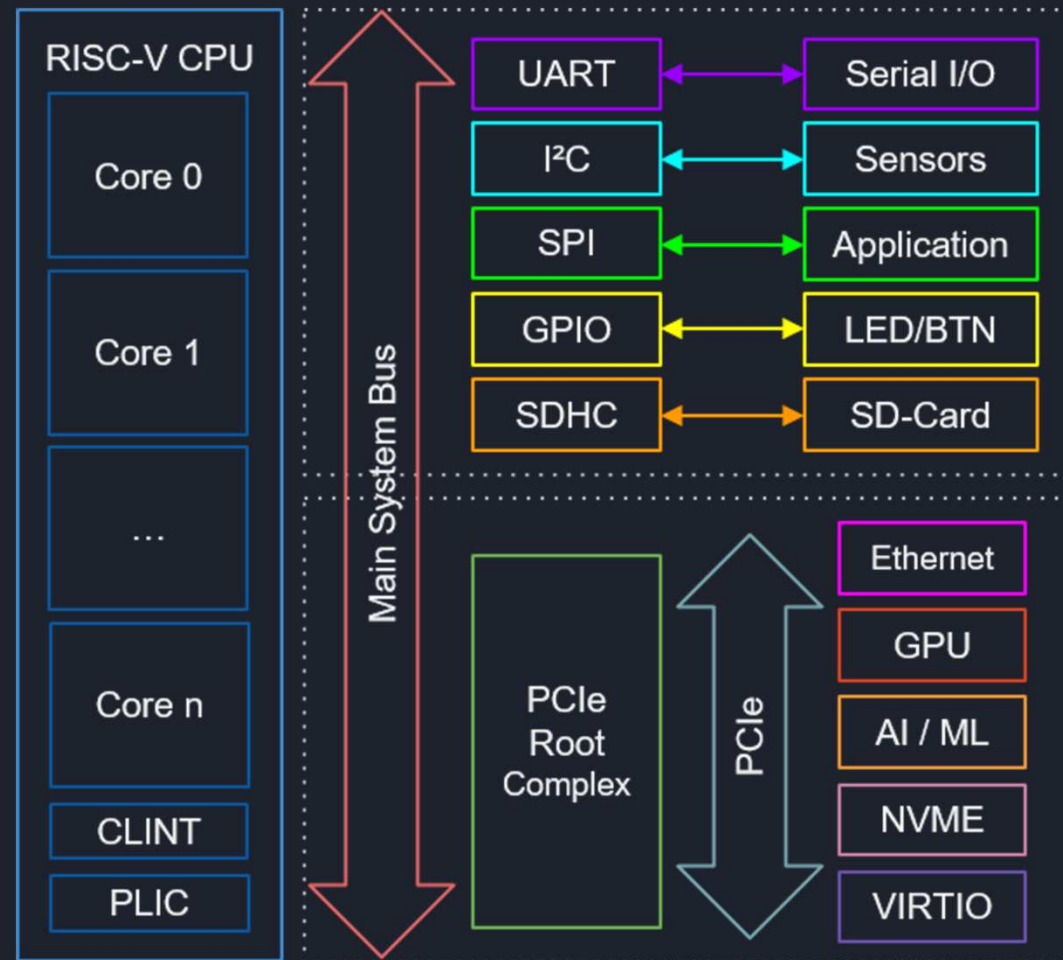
RISC-V CPU

Core 0

Core 1

...

Core n

CLINT

PLIC

Main System Bus

UART

Serial I/O

I²C

Sensors

SPI

Application

GPIO

LED/BTN

SDHC

SD-Card

PCIe Root Complex

PCIe

Ethernet

GPU

AI / ML

NVME

VIRTIO